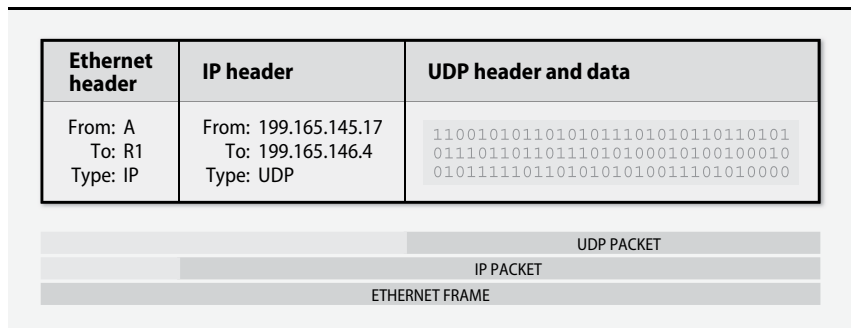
| Ethernet header | IP header | UDP header and data |
|---|---|---|
| From: A<br>To: R1<br>Type: IP | From: 199.165.145.17<br>To: 199.165.146.4<br>Type: UDP | 11001010110101011101010110110101<br>01110110110111010100010100100010<br>01011111011010101010011101010000 |

UDP PACKET

IP PACKET

ETHERNET FRAME